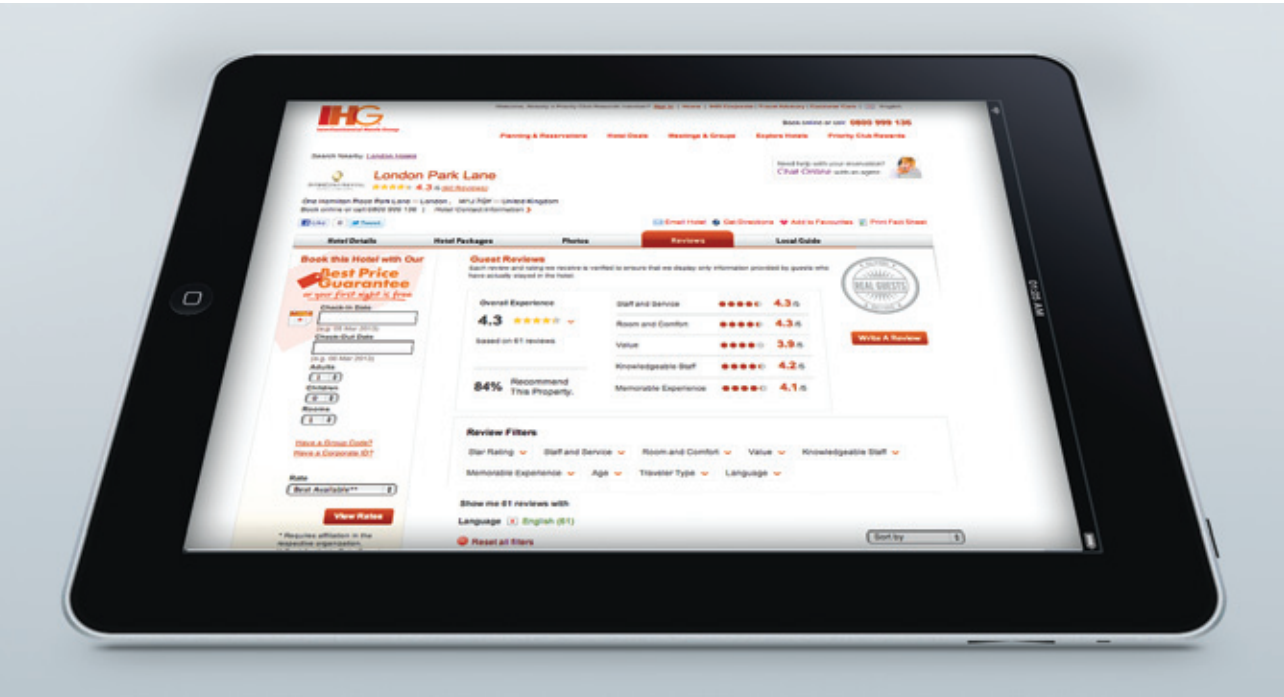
IHG
InterContinental Hotels Group

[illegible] Sign In | Home | IHG Corporate | Travel Advisory | Customer Care | English

Book online or call 0800 999 136

Planning & Reservations Hotel Deals Meetings & Groups Explore Hotels Priority Club Rewards

Search Nearby: London Hotels

Need help with your reservation? Chat Online with an agent

London Park Lane
4.3 /5 (61 Reviews)

One Hamilton Place Park Lane · London, W1J 7QY · United Kingdom
Book online or call 0800 999 136 | Hotel Contact Information

Like 0 Tweet

Email Hotel Get Directions Add to Favourites Print Fact Sheet

Hotel Details Hotel Packages Photos Reviews Local Guide

Book this Hotel with Our
Best Price Guarantee
or your first night is free

Check-In Date
(e.g. 05 Mar 2013)
Check-Out Date
(e.g. 06 Mar 2013)
Adults
1
Children
0
Rooms
1

Have a Group Code?
Have a Corporate ID?

Rate
Best Available**

View Rates

* Requires affiliation in the respective organization.

Guest Reviews
Each review and rating we receive is verified to ensure that we display only information provided by guests who have actually stayed in the hotel.

REAL GUESTS

Overall Experience
4.3
based on 61 reviews

84% Recommend This Property.

Staff and Service 4.3 /5
Room and Comfort 4.3 /5
Value 3.9 /5
Knowledgeable Staff 4.2 /5
Memorable Experience 4.1 /5

Write A Review

Review Filters
Star Rating Staff and Service Room and Comfort Value Knowledgeable Staff
Memorable Experience Age Traveler Type Language

Show me 61 reviews with
Language English (61)

Reset all filters

Sort by

09:05 AM